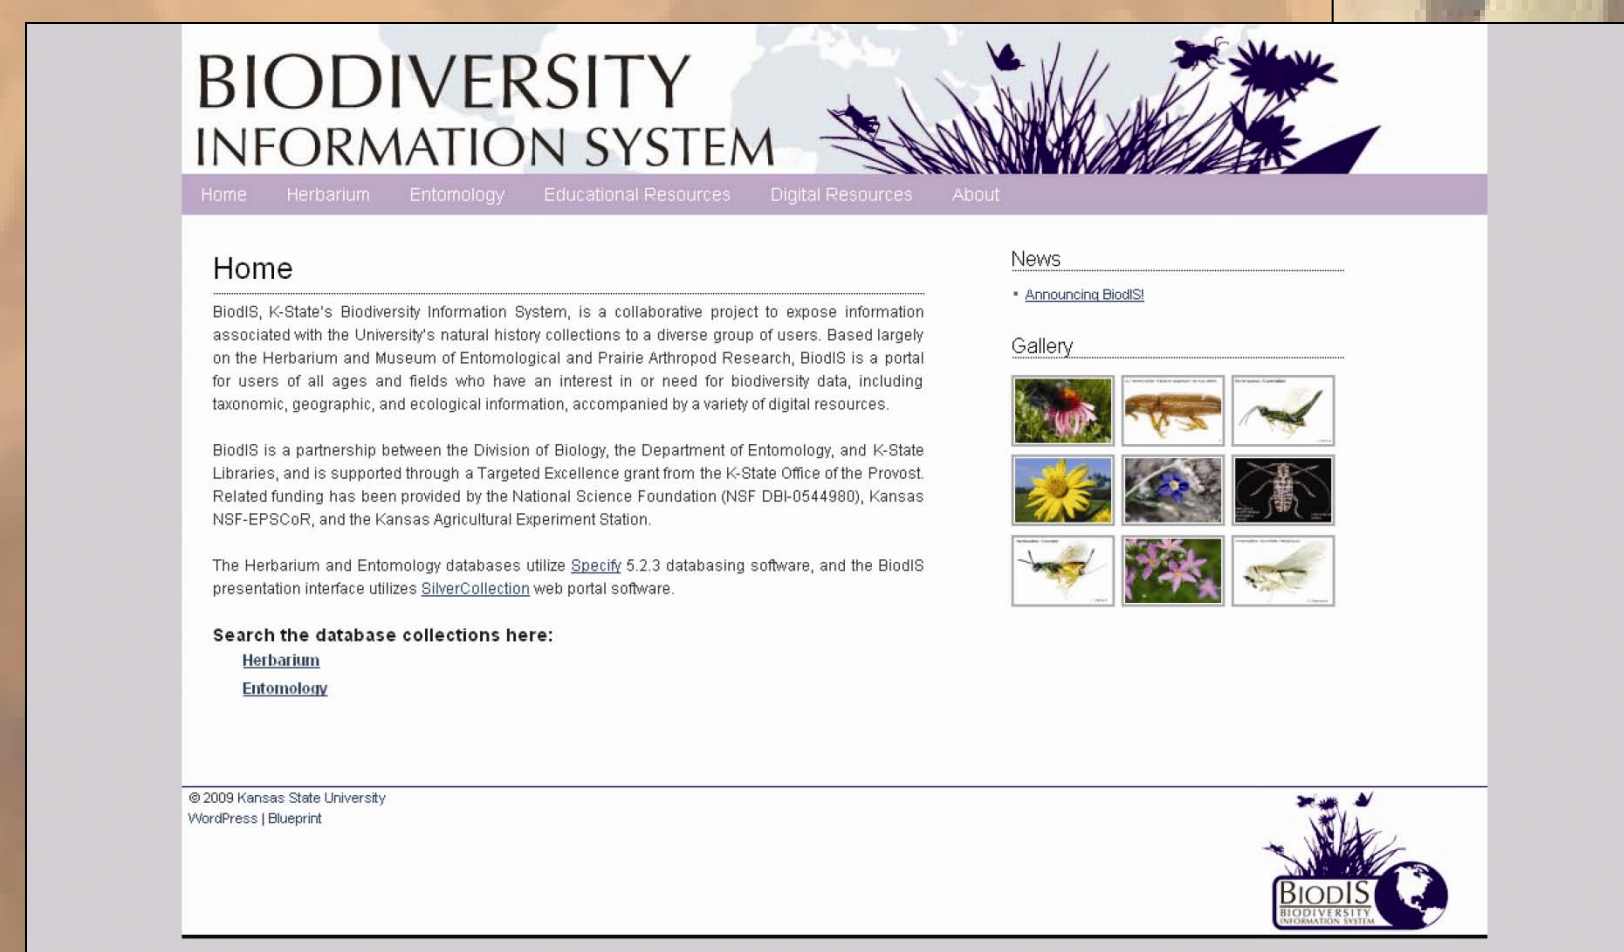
BIODIVERSITY
INFORMATION SYSTEM

Home Herbarium Entomology Educational Resources Digital Resources About

Home

BiodIS, K-State's Biodiversity Information System, is a collaborative project to expose information associated with the University's natural history collections to a diverse group of users. Based largely on the Herbarium and Museum of Entomological and Prairie Arthropod Research, BiodIS is a portal for users of all ages and fields who have an interest in or need for biodiversity data, including taxonomic, geographic, and ecological information, accompanied by a variety of digital resources.

BiodIS is a partnership between the Division of Biology, the Department of Entomology, and K-State Libraries, and is supported through a Targeted Excellence grant from the K-State Office of the Provost. Related funding has been provided by the National Science Foundation (NSF DBI-0544980), Kansas NSF-EPSCoR, and the Kansas Agricultural Experiment Station.

The Herbarium and Entomology databases utilize Specify 5.2.3 databasing software, and the BiodIS presentation interface utilizes SilverCollection web portal software.

Search the database collections here:
Herbarium
Entomology

News
Announcing BiodIS!

Gallery

© 2009 Kansas State University
WordPress | Blueprint

BIODIS
BIODIVERSITY
INFORMATION SYSTEM